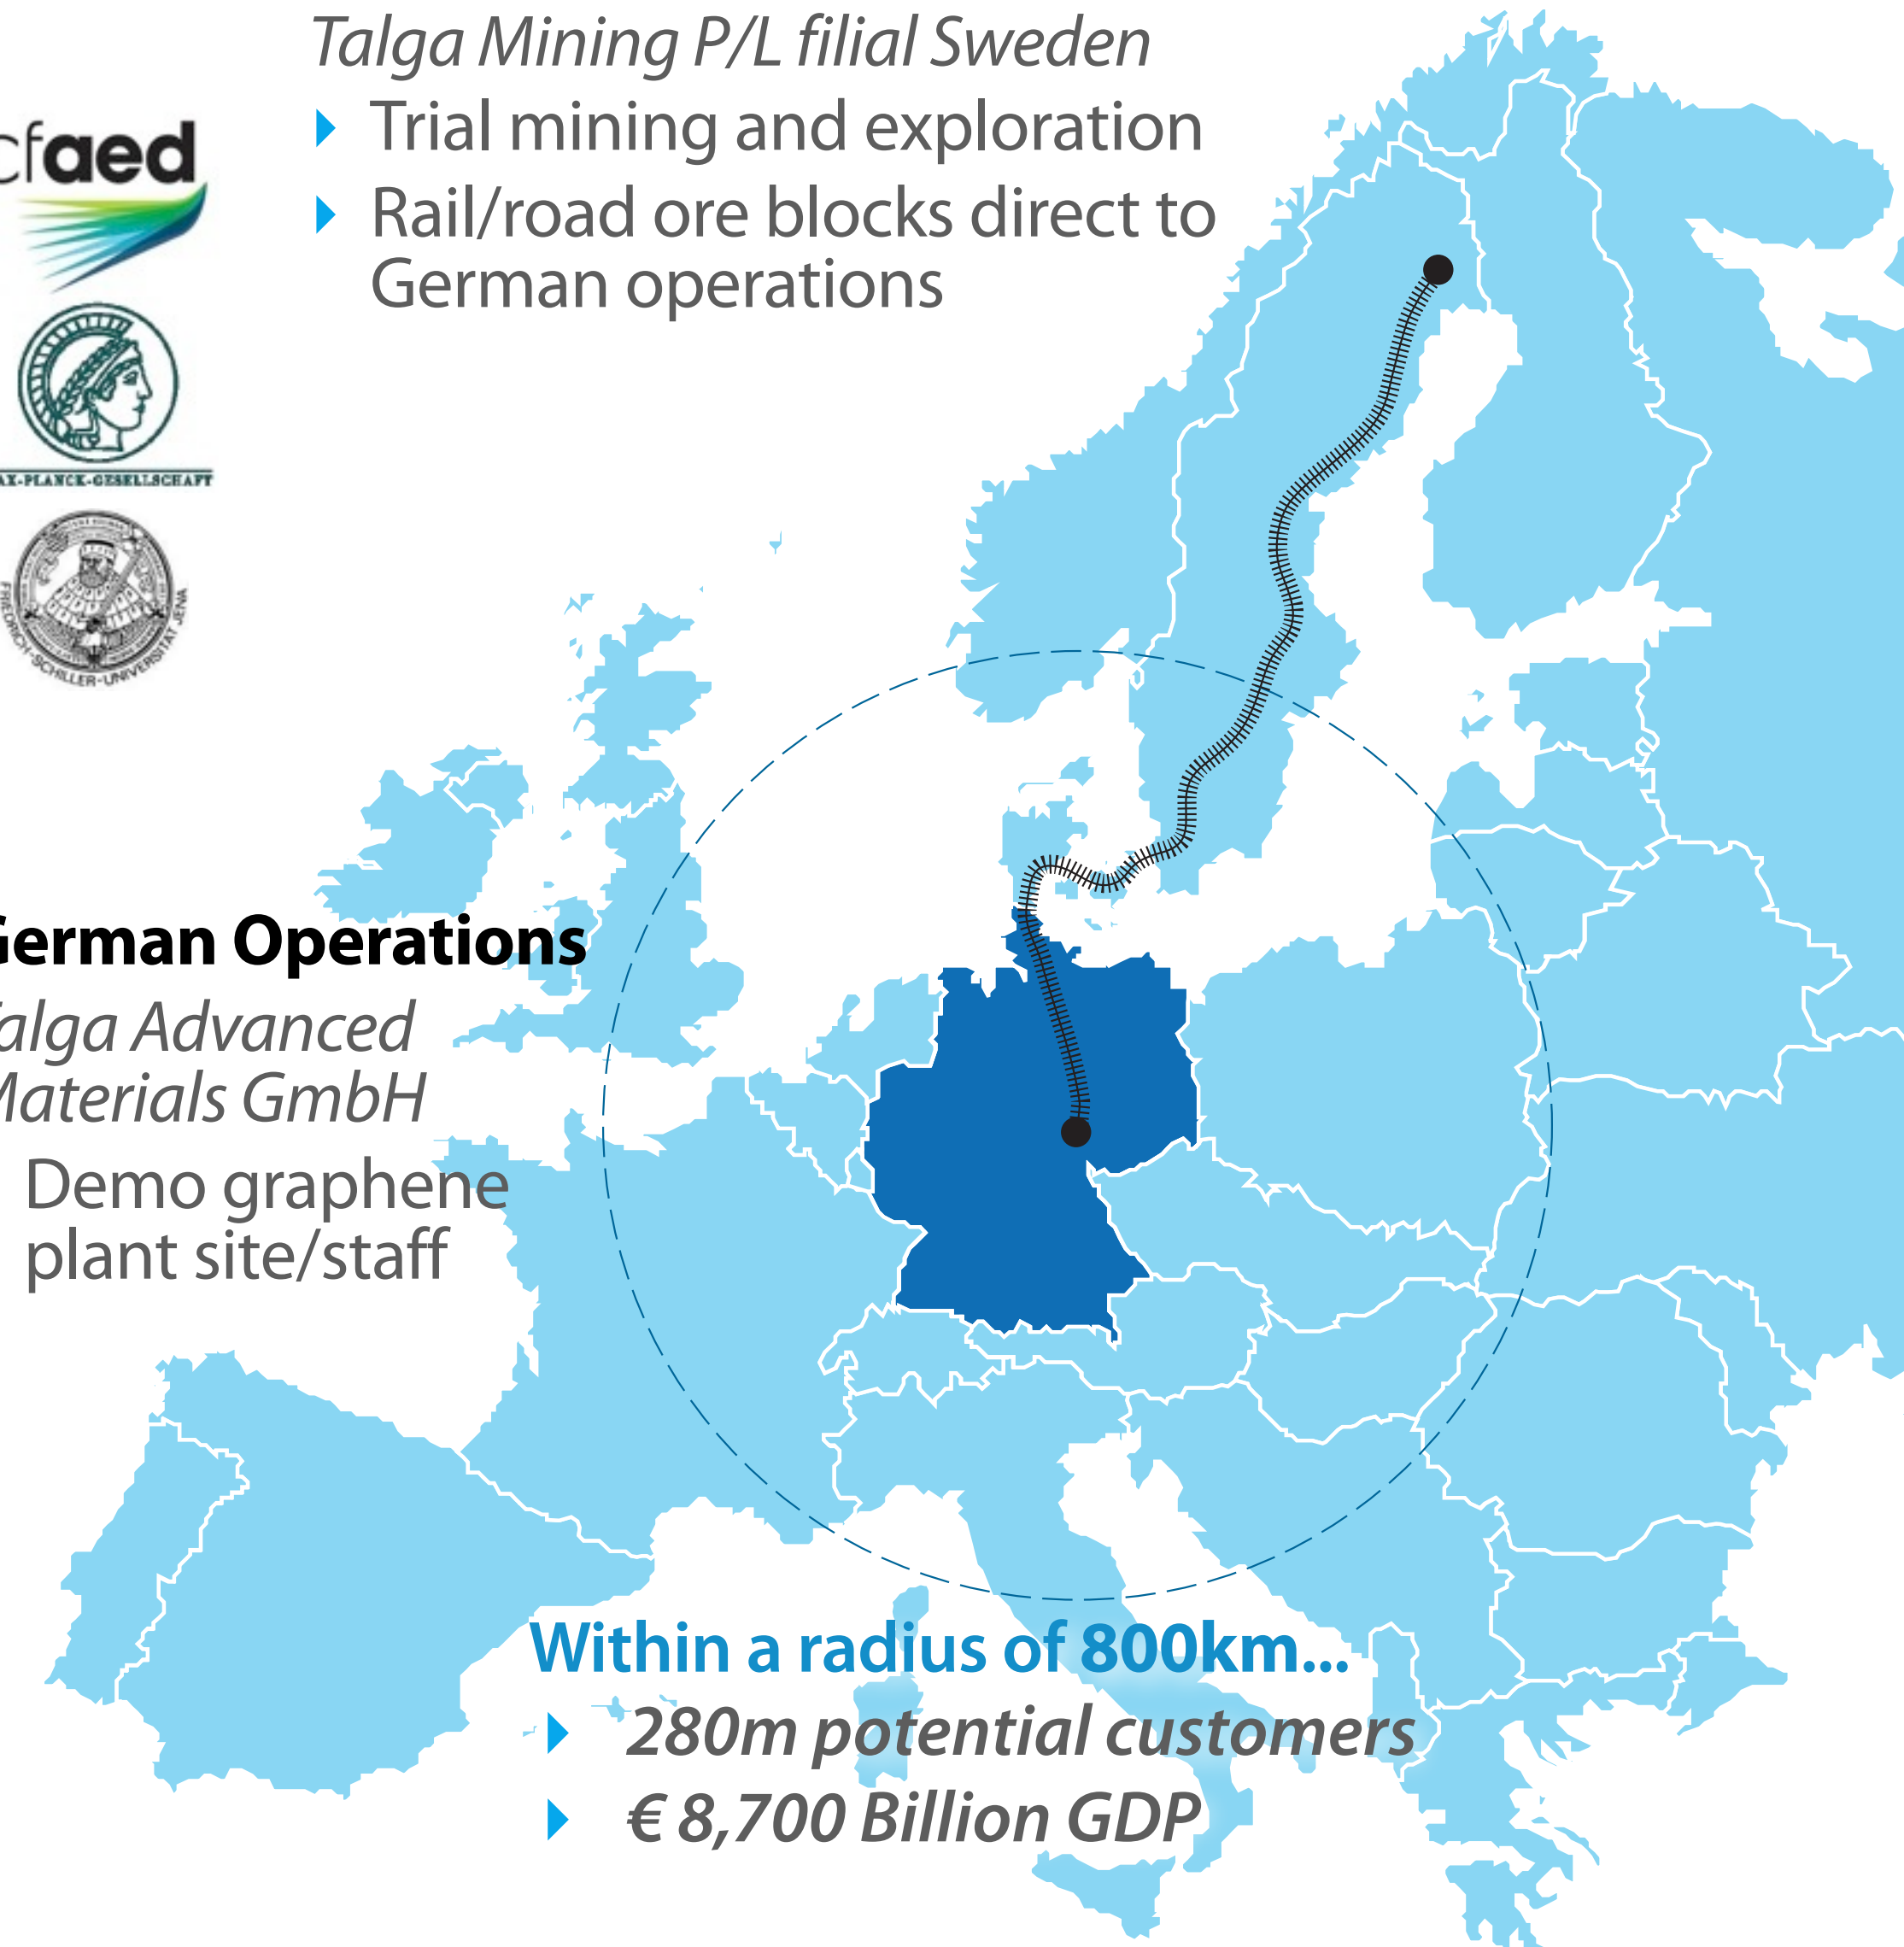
Talga Mining P/L filial Sweden

Trial mining and exploration

Rail/road ore blocks direct to German operations

cfaed

AX-PLANCK-GESELLSCHAFT

FRIEDRICH-SCHILLER-UNIVERSITÄT JENA

German Operations

alga Advanced Materials GmbH

Demo graphene plant site/staff

Within a radius of 800km...

280m potential customers

€ 8,700 Billion GDP